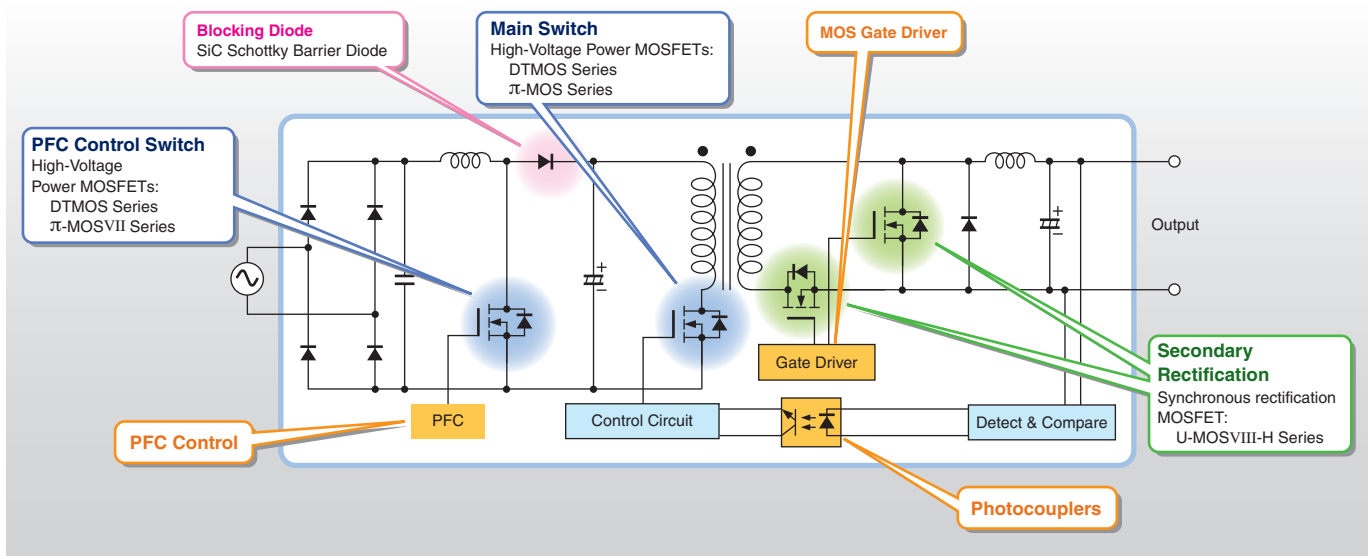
Blocking Diode
SiC Schottky Barrier Diode

Main Switch
High-Voltage Power MOSFETs:
DTMOS Series
π-MOS Series

MOS Gate Driver

PFC Control Switch
High-Voltage
Power MOSFETs:
DTMOS Series
π-MOSVII Series

Output

Gate Driver

Secondary Rectification
Synchronous rectification MOSFET:
U-MOSVIII-H Series

PFC

Control Circuit

Detect & Compare

PFC Control

Photocouplers